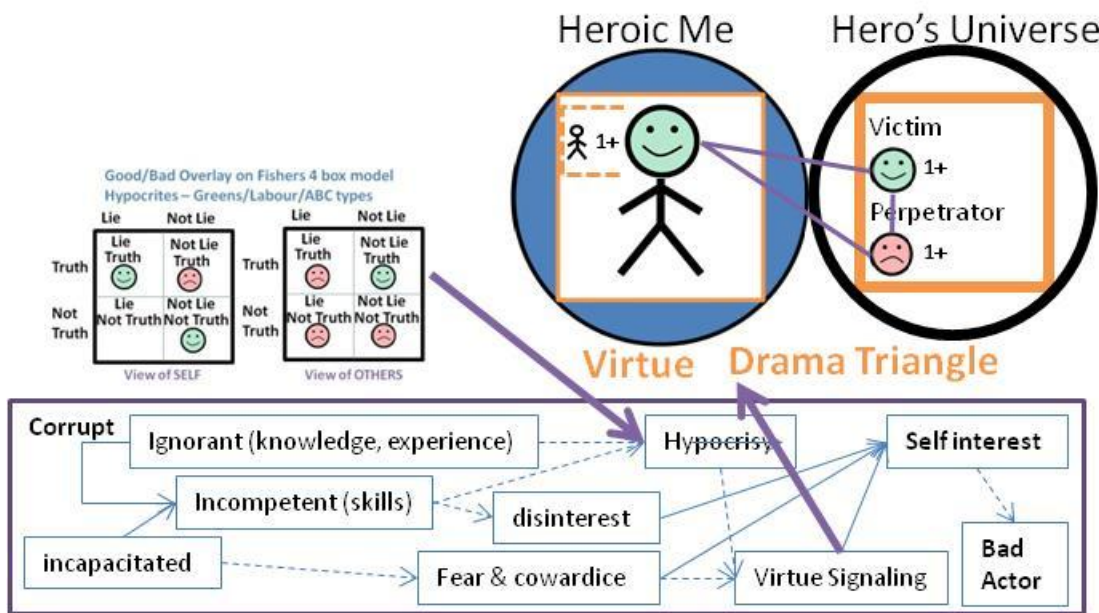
Heroic Me

Hero's Universe

1+

Victim

1+

Perpetrator

1+

Good/Bad Overlay on Fishers 4 box model
Hypocrites – Greens/Labour/ABC types

| | Lie | Not Lie |
|---|---|---|
| Truth | Lie Truth | Not Lie Truth |
| Not Truth | Lie Not Truth | Not Lie Not Truth |

View of SELF

| | Lie | Not Lie |
|---|---|---|
| Truth | Lie Truth | Not Lie Truth |
| Not Truth | Lie Not Truth | Not Lie Not Truth |

View of OTHERS

Virtue

Drama Triangle

Corrupt

Ignorant (knowledge, experience)

Hypocrisy

Self interest

Incompetent (skills)

disinterest

incapacitated

Fear & cowardice

Virtue Signaling

Bad Actor